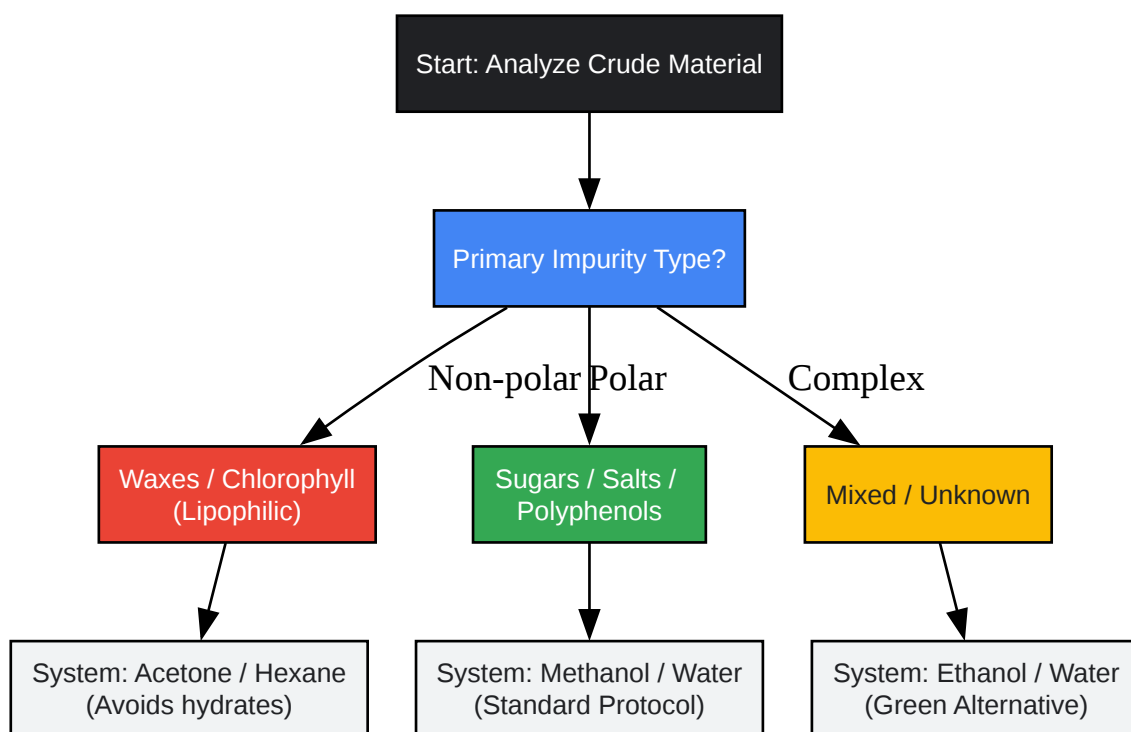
Start: Analyze Crude Material

Primary Impurity Type?

Non-polar

Polar

Complex

Waxes / Chlorophyll (Lipophilic)

Sugars / Salts / Polyphenols

Mixed / Unknown

System: Acetone / Hexane (Avoids hydrates)

System: Methanol / Water (Standard Protocol)

System: Ethanol / Water (Green Alternative)